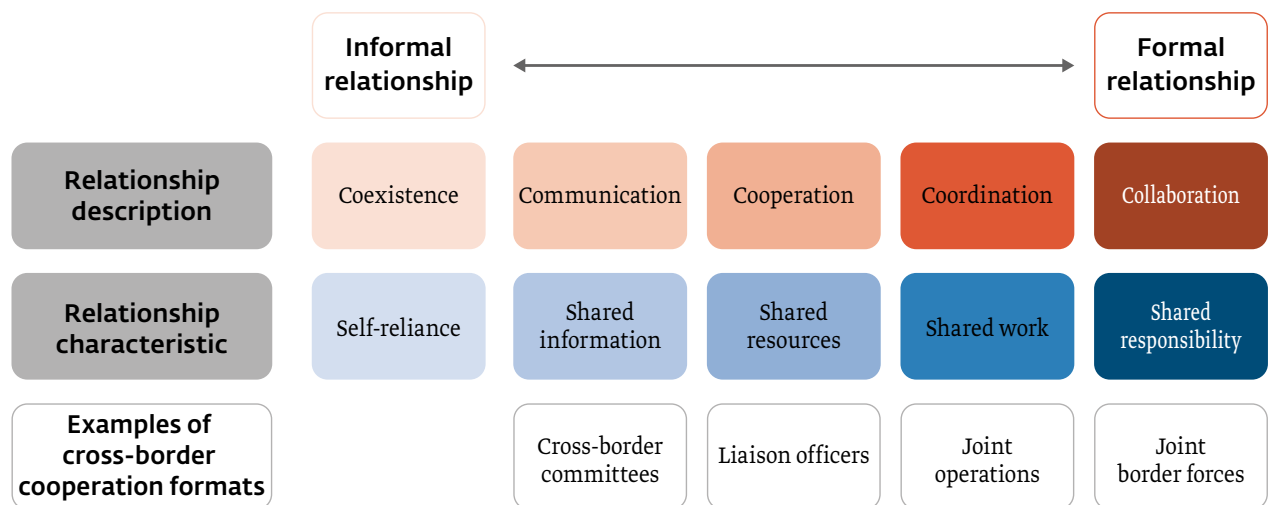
| | Informal relationship | | | | Formal relationship |
|---|---|---|---|---|---|
| Relationship description | Coexistence | Communication | Cooperation | Coordination | Collaboration |
| Relationship characteristic | Self-reliance | Shared information | Shared resources | Shared work | Shared responsibility |
| Examples of cross-border cooperation formats | | Cross-border committees | Liaison officers | Joint operations | Joint border forces |